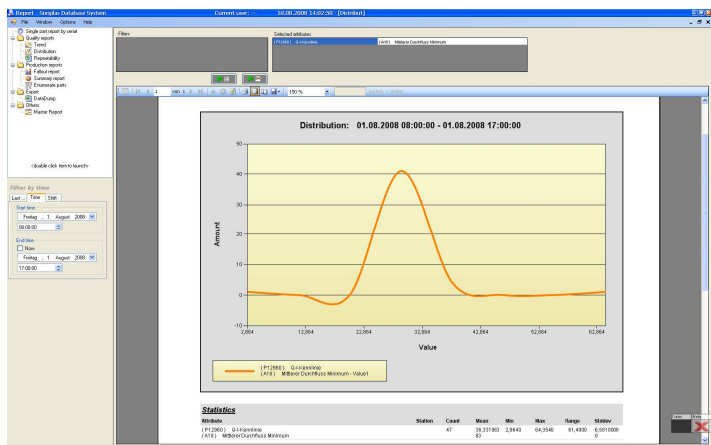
Report - Simplus Database System    Current user:    18.08.2008 14:02:50    [Distribut]

File  Window  Options  Help

Single part report by serial
Quality reports
Trend
Distribution
Repeatability
Production reports
Fallout report
Summary report
Enumerate parts
Export
DataDump
Others
Master Report

<double click item to launch>

Filter by time
Last  Time  Shift
Start time
Freitag , 1. August 2008
08:00:00
End time
Now
Freitag , 1. August 2008
17:00:00

Filters

Selected attributes
(P12960) Q-I-Kanmlinie    (A18) Mittlerer Durchfluss Minimum

1  von 1  150 %

Distribution: 01.08.2008 08:00:00 - 01.08.2008 17:00:00

Amount

50
40
30
20
10
0
-10

2,864  12,864  22,864  32,864  42,864  52,864  62,864

Value

( P12960 ) Q-I-Kanmlinie
( A18 ) Mittlerer Durchfluss Minimum - Value1

Statistics

| Attribute | Station | Count | Mean | Min | Max | Range | Stddev |
|---|---|---|---|---|---|---|---|
| ( P12960 ) Q-I-Kanmlinie ( A18 ) Mittlerer Durchfluss Minimum | | 47 | 36,331063 83 | 2,8640 | 64,3540 | 61,4900 | 6,5810008 0 |